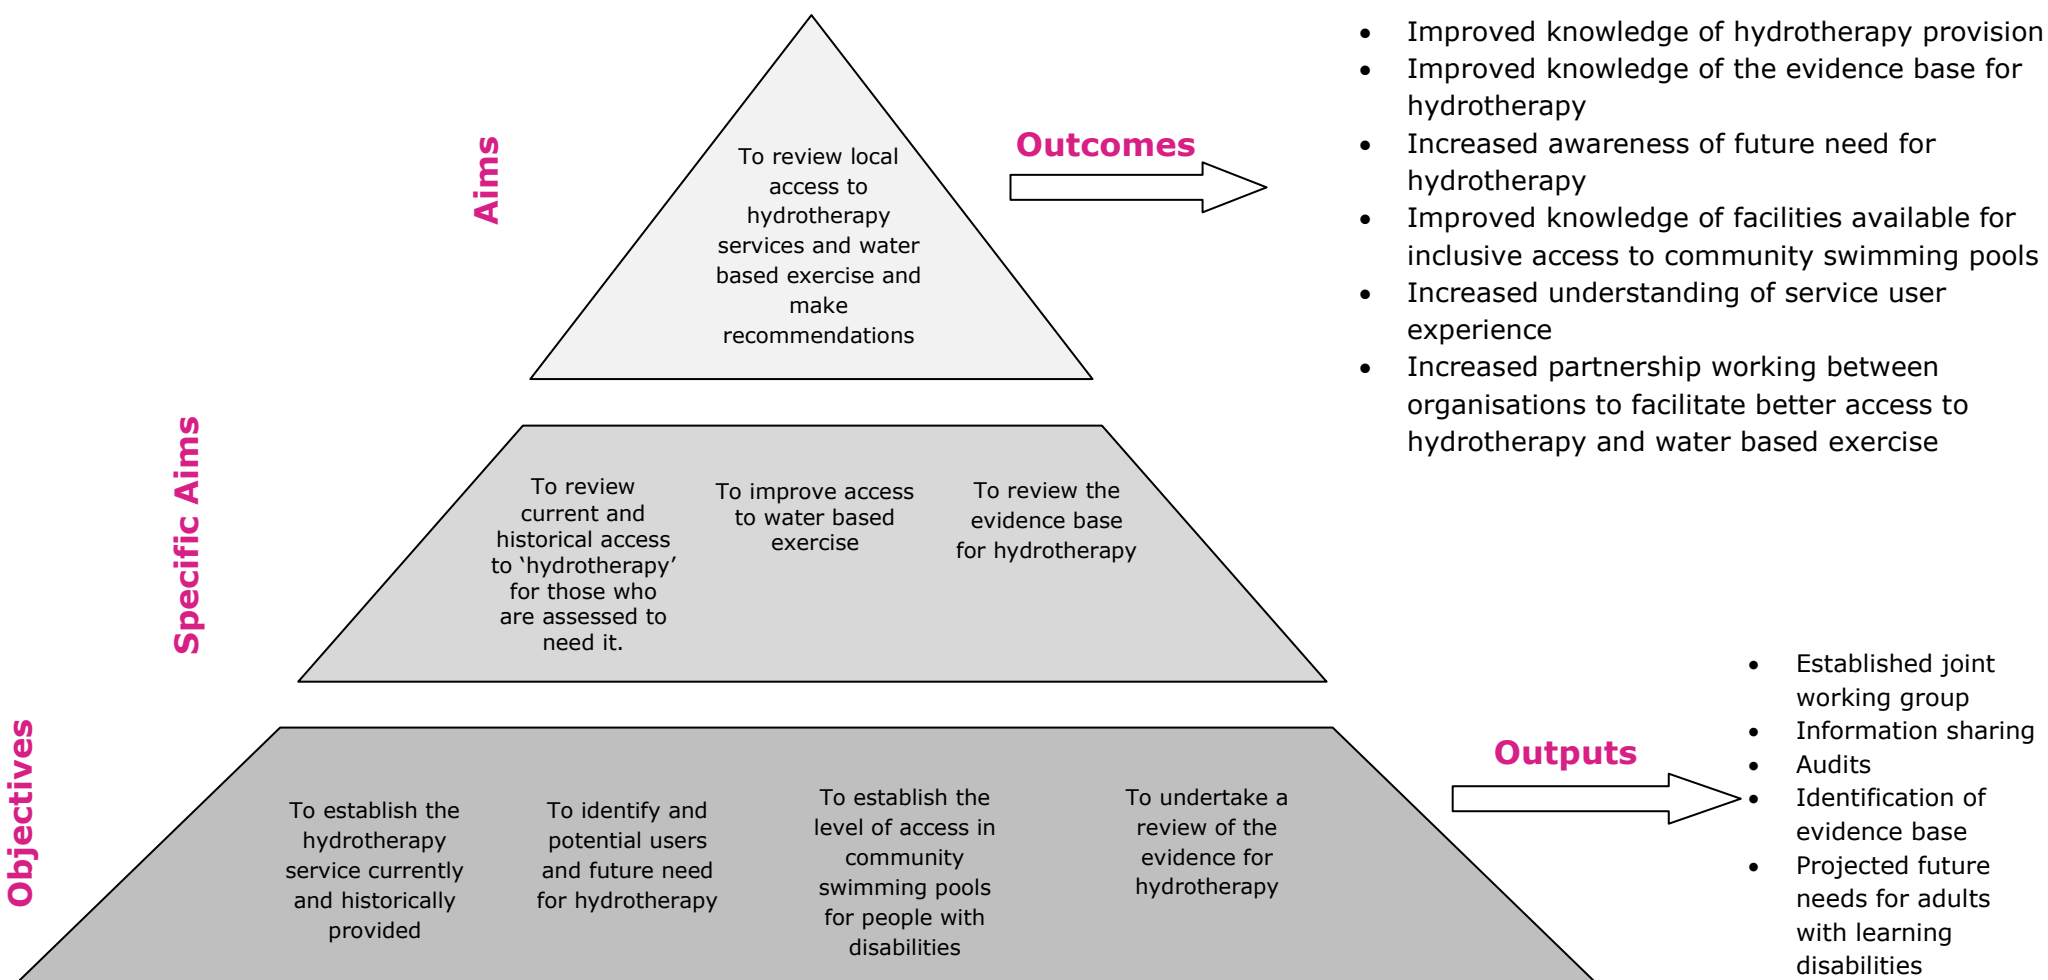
Aims

To review local access to hydrotherapy services and water based exercise and make recommendations

Outcomes

- Improved knowledge of hydrotherapy provision
- Improved knowledge of the evidence base for hydrotherapy
- Increased awareness of future need for hydrotherapy
- Improved knowledge of facilities available for inclusive access to community swimming pools
- Increased understanding of service user experience
- Increased partnership working between organisations to facilitate better access to hydrotherapy and water based exercise

Specific Aims

To review current and historical access to 'hydrotherapy' for those who are assessed to need it.

To improve access to water based exercise

To review the evidence base for hydrotherapy

Objectives

To establish the hydrotherapy service currently and historically provided

To identify and potential users and future need for hydrotherapy

To establish the level of access in community swimming pools for people with disabilities

To undertake a review of the evidence for hydrotherapy

Outputs

- Established joint working group
- Information sharing
- Audits
- Identification of evidence base
- Projected future needs for adults with learning disabilities